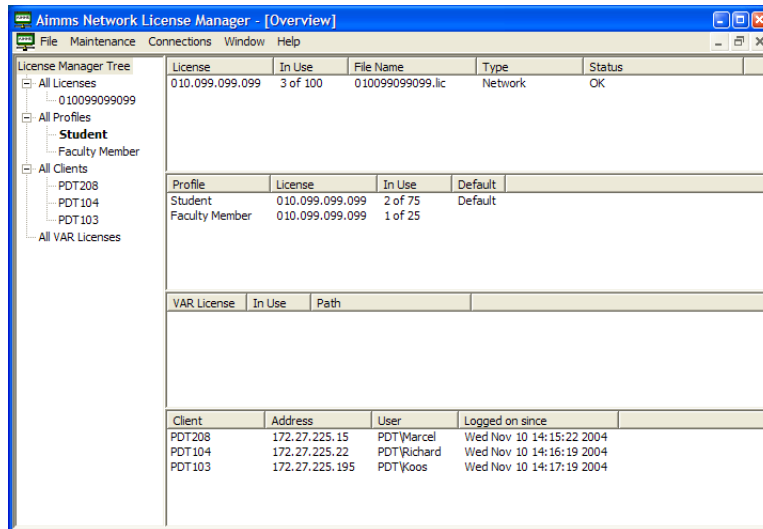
Aimms Network License Manager - [Overview]

File Maintenance Connections Window Help

License Manager Tree
All Licenses
010099099099
All Profiles
Student
Faculty Member
All Clients
PDT208
PDT104
PDT103
All VAR Licenses

| License | In Use | File Name | Type | Status |
|---|---|---|---|---|
| 010.099.099.099 | 3 of 100 | 010099099099.lic | Network | OK |

| Profile | License | In Use | Default |
|---|---|---|---|
| Student | 010.099.099.099 | 2 of 75 | Default |
| Faculty Member | 010.099.099.099 | 1 of 25 | |

| VAR License | In Use | Path |
|---|---|---|

| Client | Address | User | Logged on since |
|---|---|---|---|
| PDT208 | 172.27.225.15 | PDT\Marcel | Wed Nov 10 14:15:22 2004 |
| PDT104 | 172.27.225.22 | PDT\Richard | Wed Nov 10 14:16:19 2004 |
| PDT103 | 172.27.225.195 | PDT\Koos | Wed Nov 10 14:17:19 2004 |